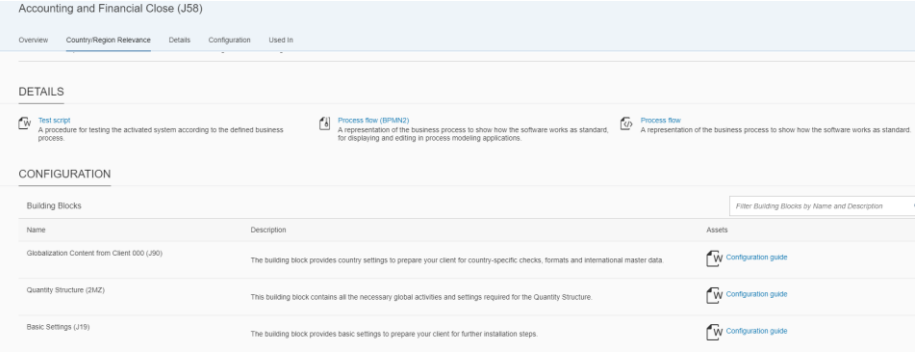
Accounting and Financial Close (J58)

Overview Country/Region Relevance Details Configuration Used In

DETAILS

Test script
A procedure for testing the activated system according to the defined business process.

Process flow (BPMN2)
A representation of the business process to show how the software works as standard, for displaying and editing in process modeling applications.

Process flow
A representation of the business process to show how the software works as standard.

CONFIGURATION

Building Blocks

Filter Building Blocks by Name and Description

| Name | Description | Assets |
|---|---|---|
| Globalization Content from Client 000 (J90) | The building block provides country settings to prepare your client for country-specific checks, formats and international master data. | Configuration guide |
| Quantity Structure (2MZ) | This building block contains all the necessary global activities and settings required for the Quantity Structure. | Configuration guide |
| Basic Settings (J19) | The building block provides basic settings to prepare your client for further installation steps. | Configuration guide |